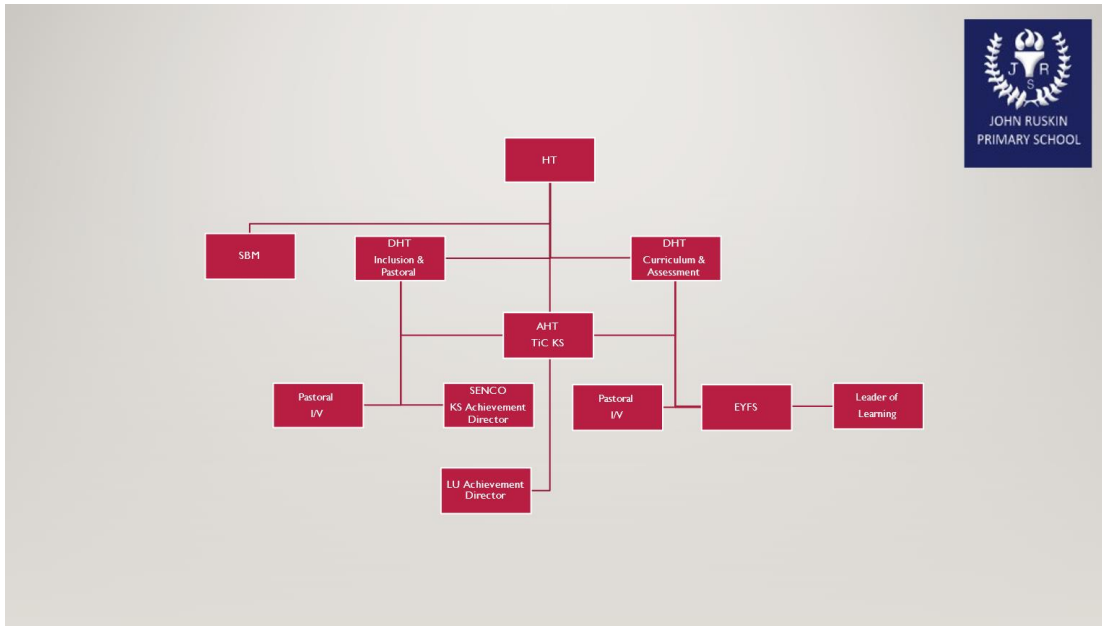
J R S
JOHN RUSKIN PRIMARY SCHOOL

HT

SBM

DHT
Inclusion & Pastoral

DHT
Curriculum & Assessment

AHT
TiC KS

Pastoral
I/V

SENCO
KS Achievement Director

Pastoral
I/V

EYFS

Leader of Learning

LU Achievement Director